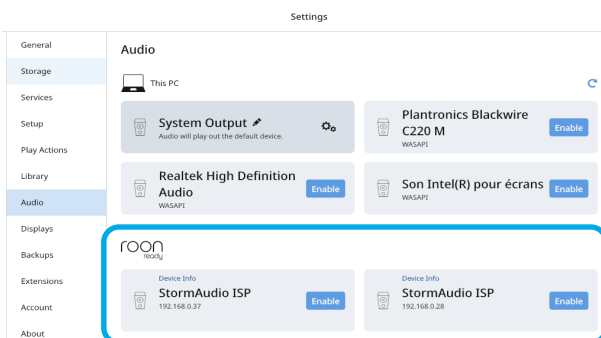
Settings

General
Storage
Services
Setup
Play Actions
Library
Audio
Displays
Backups
Extensions
Account
About

Audio

This PC

System Output
Audio will play out the default device.

Plantronics Blackwire C220 M
WASAPI
Enable

Realtek High Definition Audio
WASAPI
Enable

Son Intel(R) pour écrans
WASAPI
Enable

roon ready

Device Info
StormAudio ISP
192.168.0.37
Enable

Device Info
StormAudio ISP
192.168.0.28
Enable